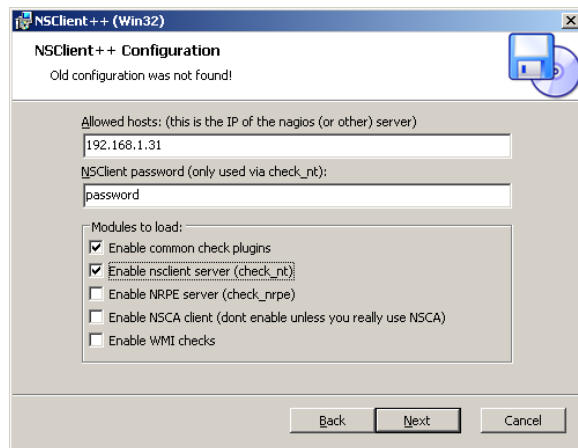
NSClient++ (Win32)

NSClient++ Configuration

Old configuration was not found!

Allowed hosts: (this is the IP of the nagios (or other) server)

192.168.1.31

NSClient password (only used via check_nt):

password

Modules to load:

☑ Enable common check plugins

☑ Enable nsclient server (check_nt)

☐ Enable NRPE server (check_nrpe)

☐ Enable NSCA client (dont enable unless you really use NSCA)

☐ Enable WMI checks

Back Next Cancel